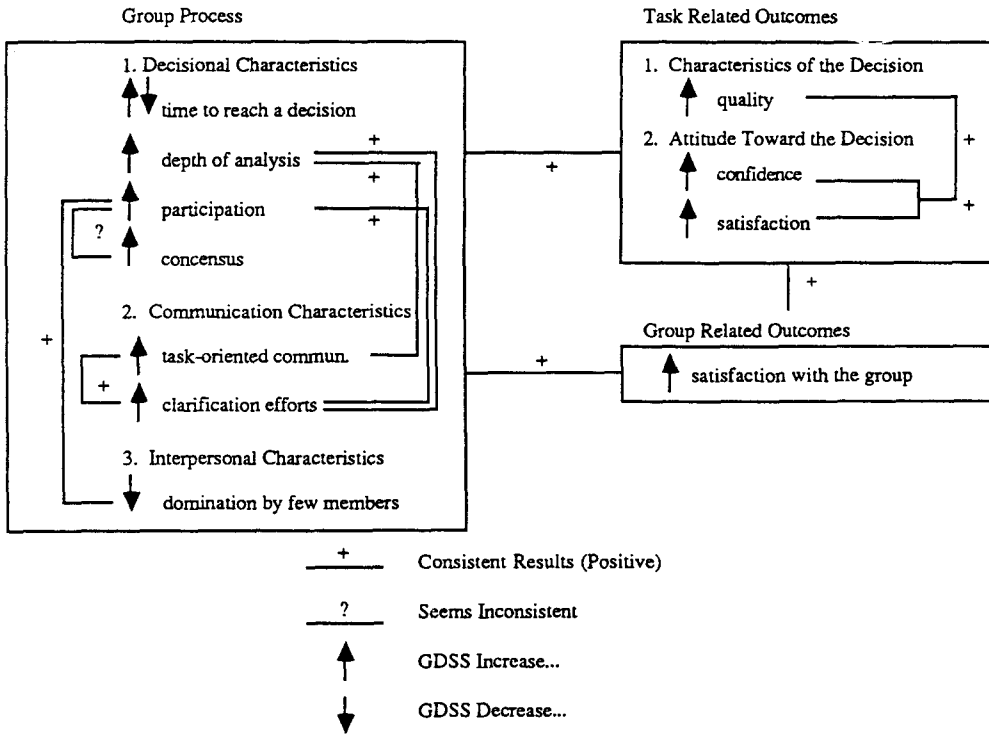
Group Process

1. Decisional Characteristics

time to reach a decision

depth of analysis

participation

?

concensus

2. Communication Characteristics

task-oriented commun.

+

clarification efforts

3. Interpersonal Characteristics

domination by few members

+

+

+

+

+

Task Related Outcomes

1. Characteristics of the Decision

quality

2. Attitude Toward the Decision

confidence

satisfaction

+

+

+

Group Related Outcomes

+

satisfaction with the group

+ Consistent Results (Positive)

? Seems Inconsistent

GDSS Increase...

GDSS Decrease...